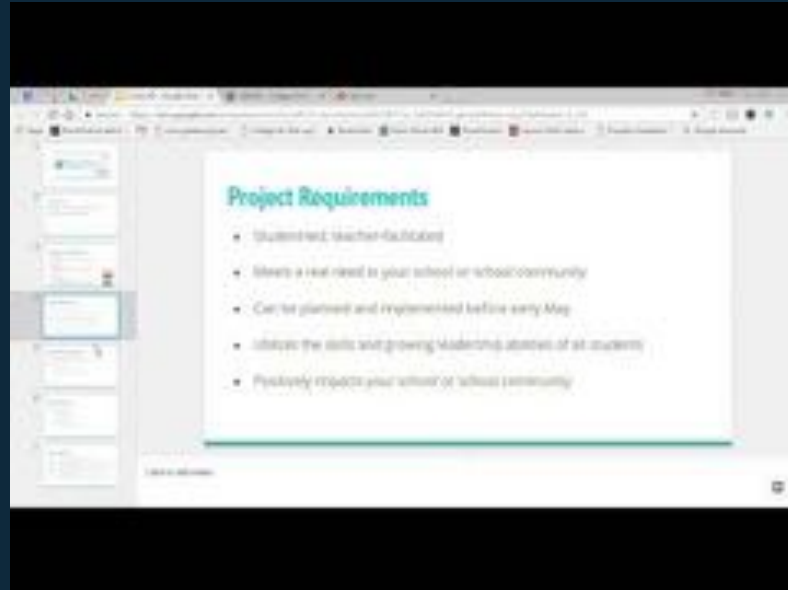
Project Requirements

• Student-led, teacher-facilitated

• Meets a real need in your school or school community

• Can be planned and implemented before early May

• Utilizes the skills and growing leadership abilities of all students

• Positively impacts your school or school community

Click to add notes